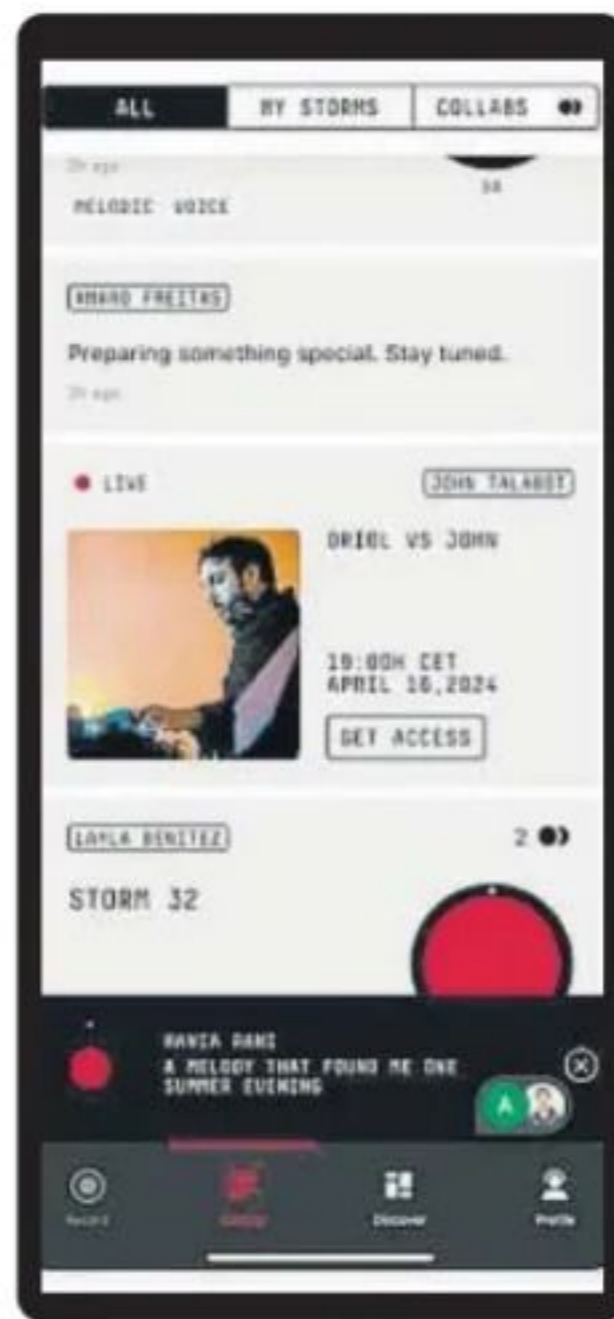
ALL
MY STORMS
COLLABS

2h ago
58
MELODIC VOICE

AMARO FREITAS

Preparing something special. Stay tuned.

2h ago

LIVE
JOHN TALABOT

ORIOL VS JOHN

19:00H CET
APRIL 16,2024

GET ACCESS

LAYLA BENITEZ
2

STORM 32

HANIA RANI
A MELODY THAT FOUND ME ONE SUMMER EVENING

A

Record
Storms
Discover
Profile